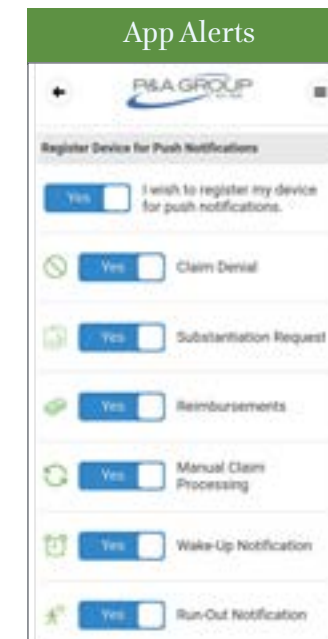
App Alerts

P&A GROUP

Register Device for Push Notifications

Yes I wish to register my device for push notifications.

Yes Claim Denial

Yes Substantiation Request

Yes Reimbursements

Yes Manual Claim Processing

Yes Wake-Up Notification

Yes Run-Out Notification